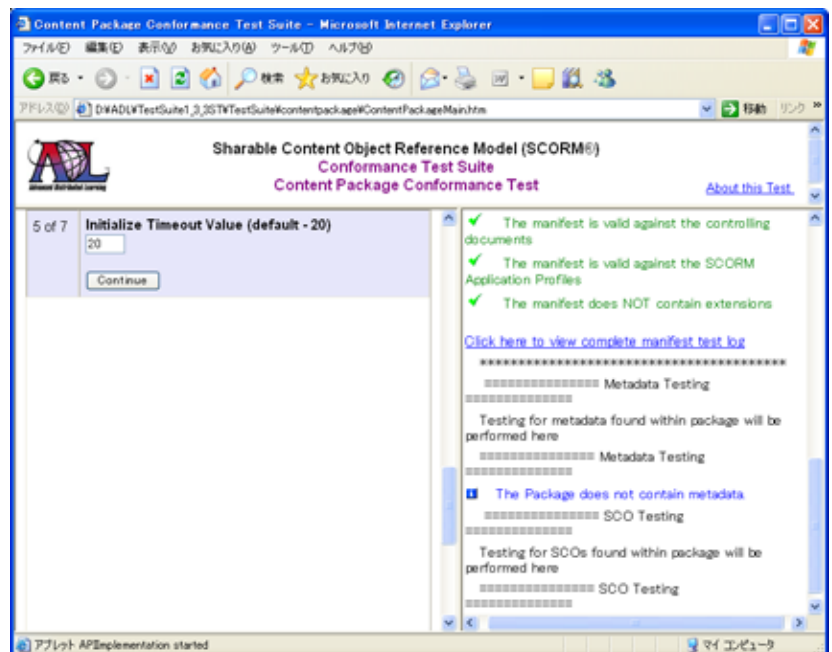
Content Package Conformance Test Suite - Microsoft Internet Explorer

ファイル(F) 編集(E) 表示(V) お気に入り(A) ツール(T) ヘルプ(H)

戻る 検索 お気に入り

アドレス(D) D:¥ADL¥TestSuite1_3_3ST¥TestSuite¥contentpackage¥ContentPackageMain.htm 移動 リンク »

Sharable Content Object Reference Model (SCORM®)
Conformance Test Suite
Content Package Conformance Test

About this Test

5 of 7

Initialize Timeout Value (default - 20)

20

Continue

The manifest is valid against the controlling documents

The manifest is valid against the SCORM Application Profiles

The manifest does NOT contain extensions

Click here to view complete manifest test log

****************************************

=============== Metadata Testing ===============

Testing for metadata found within package will be performed here

=============== Metadata Testing ===============

The Package does not contain metadata.

=============== SCO Testing ===============

Testing for SCOs found within package will be performed here

=============== SCO Testing ===============

アプレット APIImplementation started

マイ コンピュータ